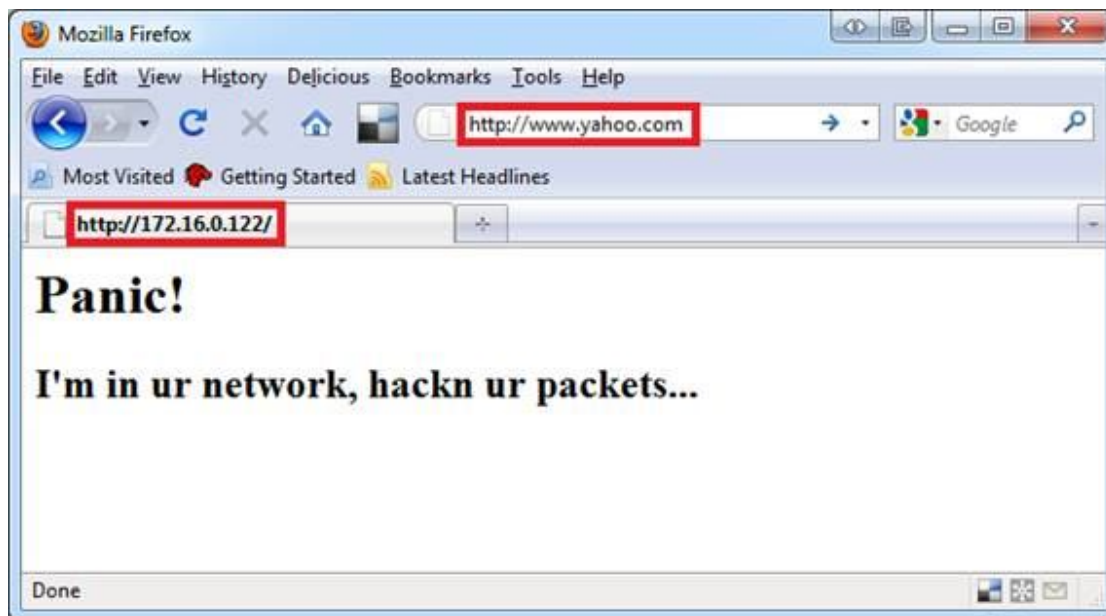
Mozilla Firefox

File Edit View History Delicious Bookmarks Tools Help

http://www.yahoo.com

Google

Most Visited Getting Started Latest Headlines

http://172.16.0.122/

Panic!

I'm in ur network, hackn ur packets...

Done